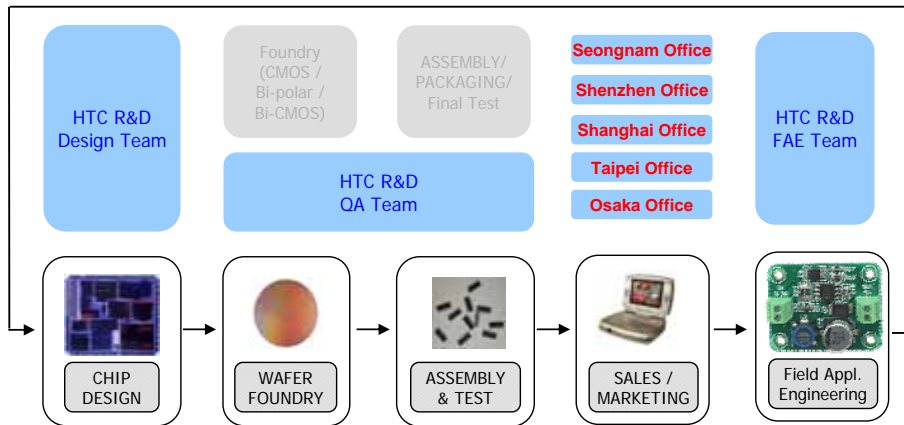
HTC R&D
Design Team

Foundry
(CMOS /
Bi-polar /
Bi-CMOS)

ASSEMBLY/
PACKAGING/
Final Test

HTC R&D
QA Team

Seongnam Office
Shenzhen Office
Shanghai Office
Taipei Office
Osaka Office

HTC R&D
FAE Team

CHIP
DESIGN

WAFER
FOUNDRY

ASSEMBLY
& TEST

SALES /
MARKETING

Field Appl.
Engineering